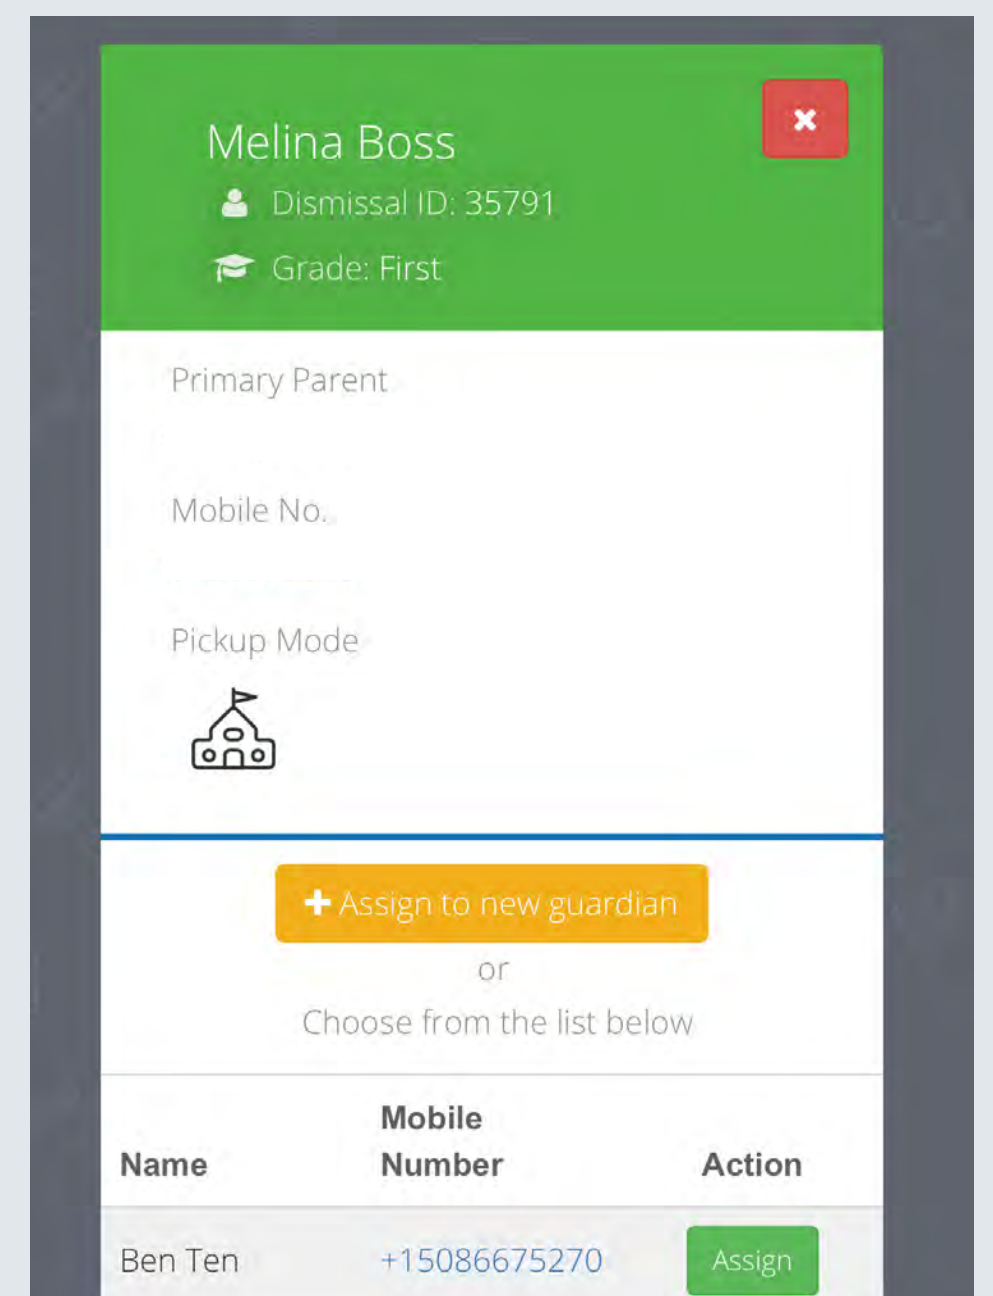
Melina Boss

Dismissal ID: 35791

Grade: First

Primary Parent

Mobile No.

Pickup Mode

+ Assign to new guardian

or

Choose from the list below

| Name | Mobile Number | Action |
|---|---|---|
| Ben Ten | +15086675270 | Assign |